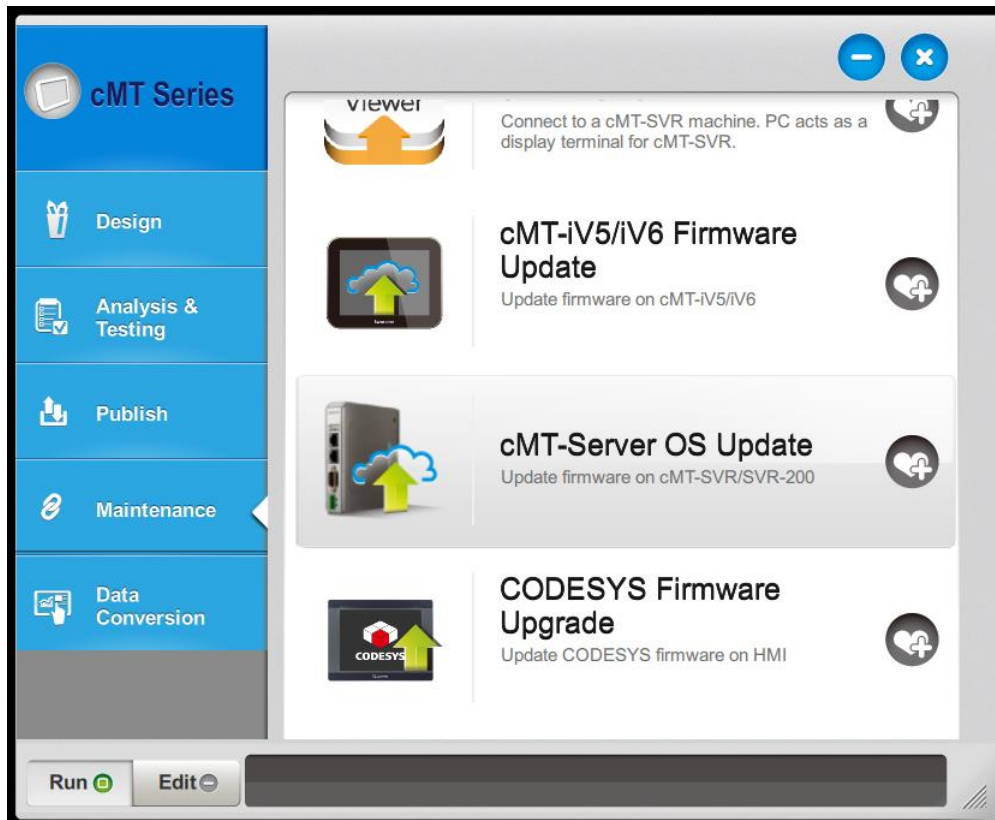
cMT Series

Design

Analysis & Testing

Publish

Maintenance

Data Conversion

Viewer

Connect to a cMT-SVR machine. PC acts as a display terminal for cMT-SVR.

cMT-iV5/iV6 Firmware Update

Update firmware on cMT-iV5/iV6

cMT-Server OS Update

Update firmware on cMT-SVR/SVR-200

CODESYS Firmware Upgrade

Update CODESYS firmware on HMI

CODESYS

Run

Edit